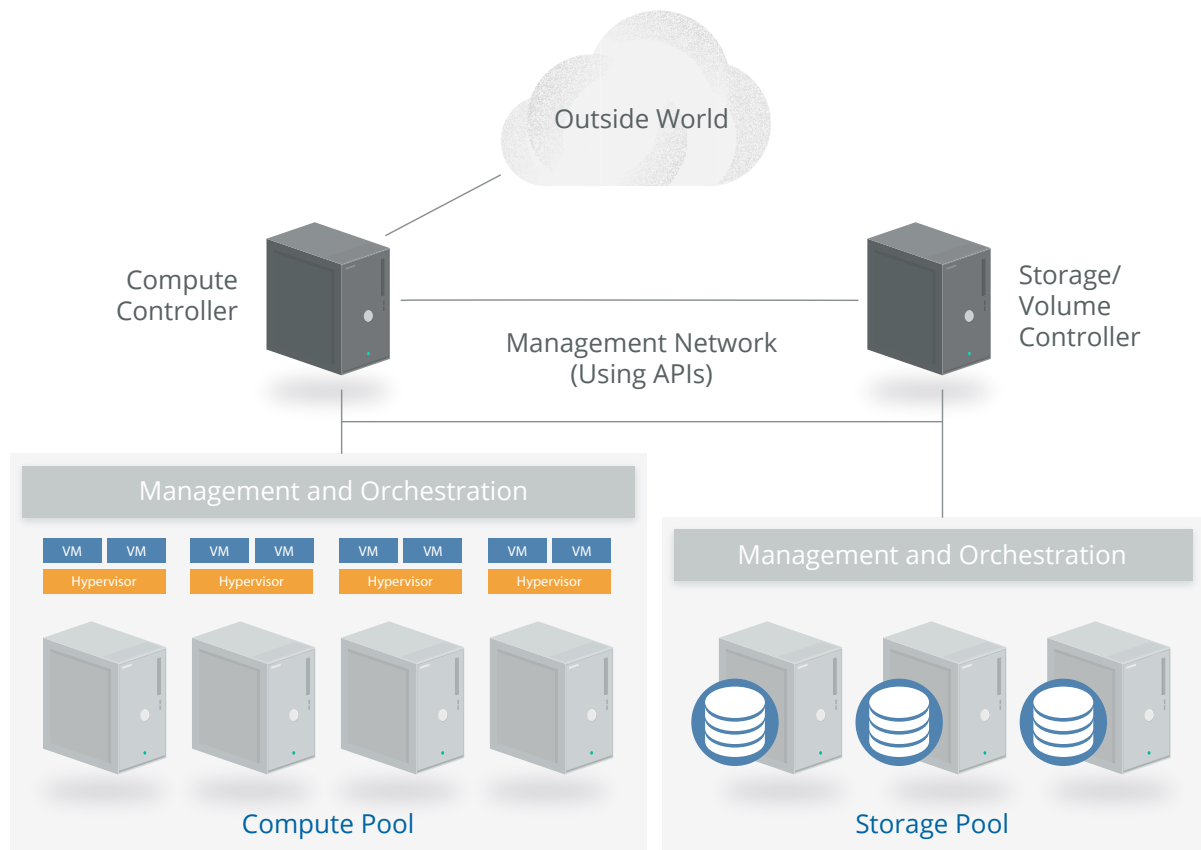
Outside World

Compute Controller

Storage/ Volume Controller

Management Network (Using APIs)

Management and Orchestration

VM VM
Hypervisor

VM VM
Hypervisor

VM VM
Hypervisor

VM VM
Hypervisor

Compute Pool

Management and Orchestration

Storage Pool